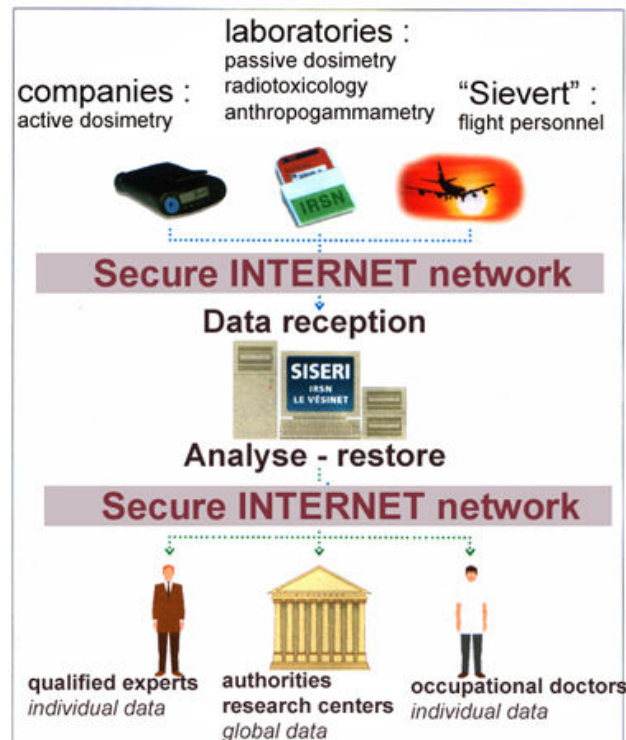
companies :
active dosimetry

laboratories :
passive dosimetry
radiotoxicology
anthropogammametry

"Sievert" :
flight personnel

IRSN

Secure INTERNET network

Data reception

SISERI
IRSN
LE VÉSINET

Analyse - restore

Secure INTERNET network

qualified experts
individual data

authorities
research centers
global data

occupational doctors
individual data